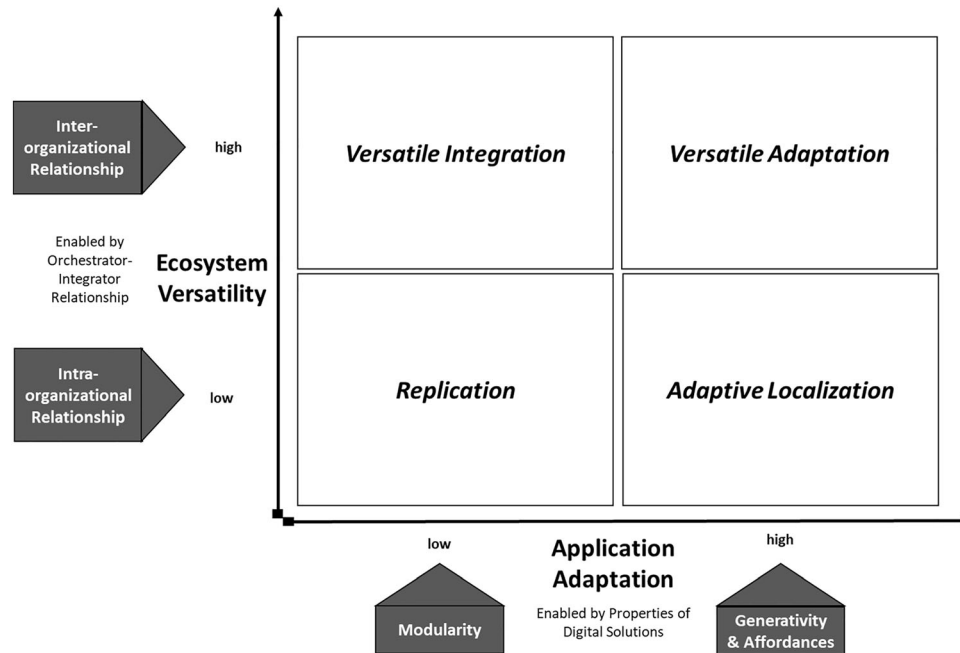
Inter-organizational Relationship

high

Enabled by Orchestrator-Integrator Relationship

Ecosystem Versatility

Intra-organizational Relationship

low

Versatile Integration

Versatile Adaptation

Replication

Adaptive Localization

low

Application Adaptation

high

Modularity

Enabled by Properties of Digital Solutions

Generativity & Affordances